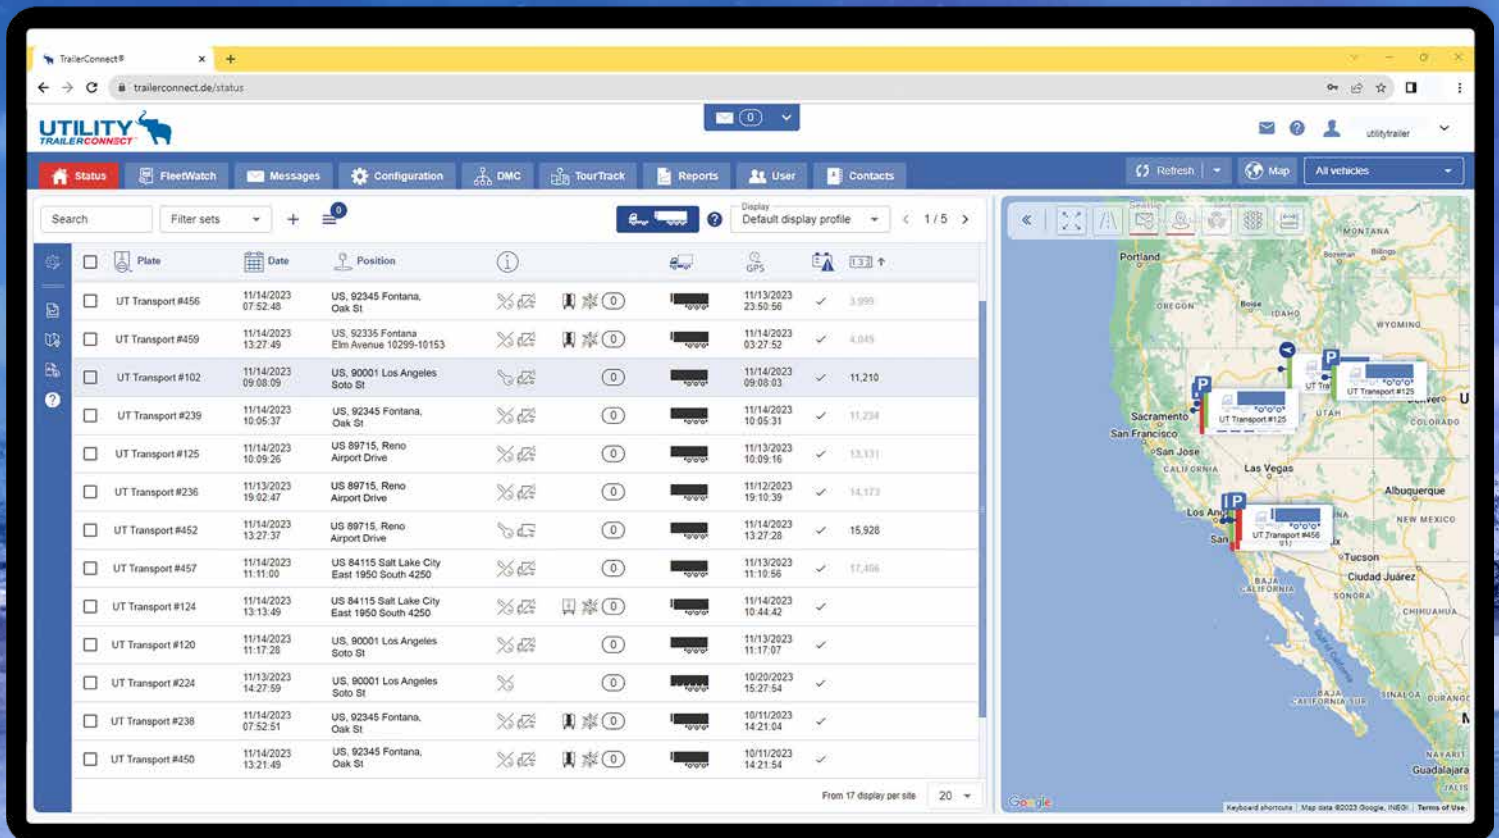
TrailerConnect®
trailerconnect.de/status

UTILITY TRAILERCONNECT

0

utilitytrailer

Status FleetWatch Messages Configuration DMC TourTrack Reports User Contacts

Refresh Map All vehicles

Search Filter sets 0 Display Default display profile 1 / 5

| | Plate | Date | Position | | | | | GPS | | |
|---|---|---|---|---|---|---|---|---|---|---|
| | UT Transport #456 | 11/14/2023 07:52:48 | US, 92345 Fontana, Oak St | | | 0 | | 11/13/2023 23:50:56 | ✓ | 3,999 |
| | UT Transport #459 | 11/14/2023 13:27:49 | US, 92335 Fontana Elm Avenue 10299-10153 | | | 0 | | 11/14/2023 03:27:52 | ✓ | 4,045 |
| | UT Transport #102 | 11/14/2023 09:08:09 | US, 90001 Los Angeles Soto St | | | 0 | | 11/14/2023 09:08:03 | ✓ | 11,210 |
| | UT Transport #239 | 11/14/2023 10:05:37 | US, 92345 Fontana, Oak St | | | 0 | | 11/14/2023 10:05:31 | ✓ | 11,234 |
| | UT Transport #125 | 11/14/2023 10:09:26 | US 89715, Reno Airport Drive | | | 0 | | 11/13/2023 10:09:16 | ✓ | 13,131 |
| | UT Transport #236 | 11/13/2023 19:02:47 | US 89715, Reno Airport Drive | | | 0 | | 11/12/2023 19:10:39 | ✓ | 14,173 |
| | UT Transport #452 | 11/14/2023 13:27:37 | US 89715, Reno Airport Drive | | | 0 | | 11/14/2023 13:27:28 | ✓ | 15,928 |
| | UT Transport #457 | 11/14/2023 11:11:00 | US 84115 Salt Lake City East 1950 South 4250 | | | 0 | | 11/13/2023 11:10:56 | ✓ | 17,406 |
| | UT Transport #124 | 11/14/2023 13:13:49 | US 84115 Salt Lake City East 1950 South 4250 | | | 0 | | 11/14/2023 10:44:42 | ✓ | |
| | UT Transport #120 | 11/14/2023 11:17:28 | US, 90001 Los Angeles Soto St | | | 0 | | 11/13/2023 11:17:07 | ✓ | |
| | UT Transport #224 | 11/13/2023 14:27:59 | US, 90001 Los Angeles Soto St | | | 0 | | 10/20/2023 15:27:54 | ✓ | |
| | UT Transport #238 | 11/14/2023 07:52:51 | US, 92345 Fontana, Oak St | | | 0 | | 10/11/2023 14:21:04 | ✓ | |
| | UT Transport #450 | 11/14/2023 13:21:49 | US, 92345 Fontana, Oak St | | | 0 | | 10/11/2023 14:21:54 | ✓ | |

From 17 display per site 20

Portland MONTANA OREGON Boise IDAHO WYOMING Sacramento San Francisco San Jose CALIFORNIA UTAH COLORADO Las Vegas Los Angeles San Albuquerque NEW MEXICO Tucson Ciudad Juárez BAJA CALIFORNIA SONORA CHIHUAHUA BAJA CALIFORNIA SUR SINALOA DURANGO NAYARIT Guadalajara JALISCO
P UT Transport #125 P UT Transport #125 P UT Transport #456
Google Keyboard shortcuts Map data ©2023 Google, INEGI Terms of Use